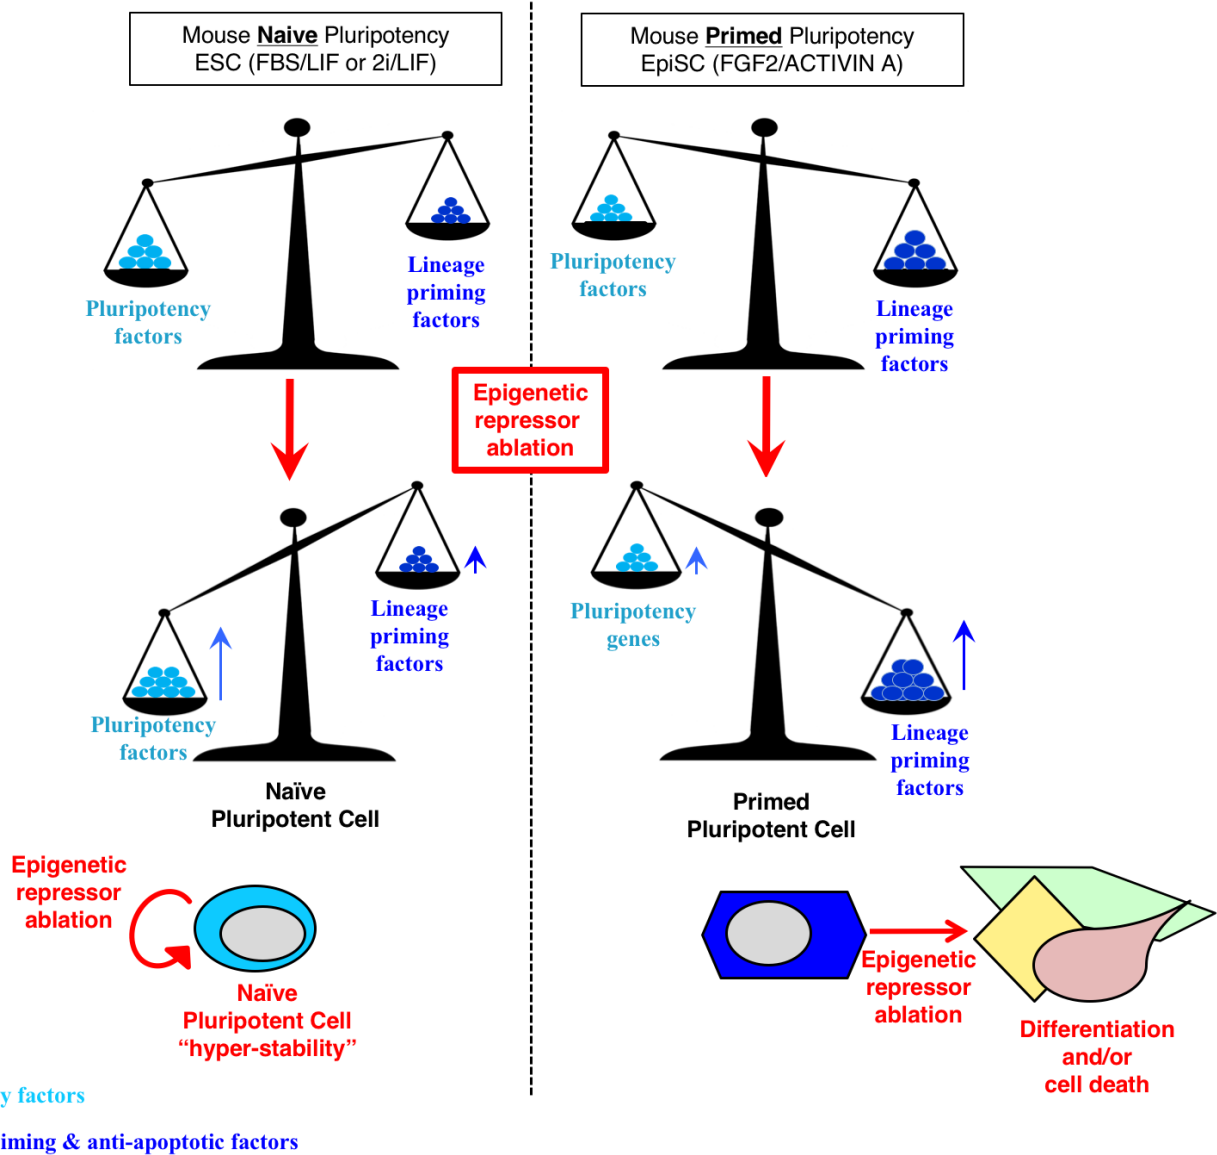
Mouse Naive Pluripotency
ESC (FBS/LIF or 2i/LIF)

Mouse Primed Pluripotency
EpiSC (FGF2/ACTIVIN A)

Pluripotency factors

Lineage priming factors

Pluripotency factors

Lineage priming factors

Epigenetic repressor ablation

Lineage priming factors

Pluripotency factors

Naïve Pluripotent Cell

Pluripotency genes

Lineage priming factors

Primed Pluripotent Cell

Epigenetic repressor ablation

Naïve Pluripotent Cell “hyper-stability”

Epigenetic repressor ablation

Differentiation and/or cell death

y factors

iming & anti-apoptotic factors